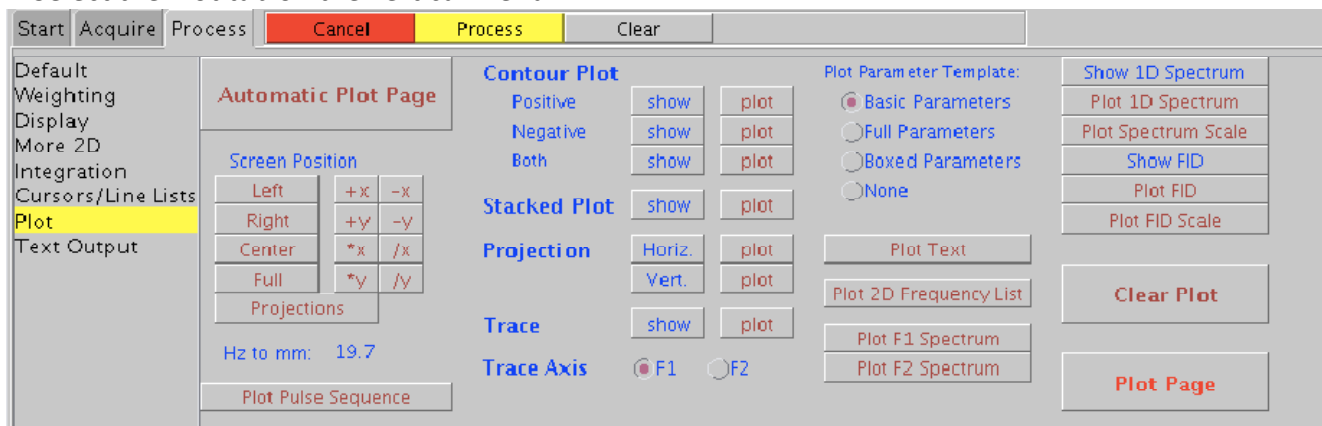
Start Acquire Process Cancel Process Clear

Default
Weighting
Display
More 2D
Integration
Cursors/Line Lists
Plot
Text Output

Automatic Plot Page

Screen Position
Left +x -x
Right +y -y
Center *x /x
Full *y /y
Projections

Hz to mm: 19.7

Plot Pulse Sequence

Contour Plot
Positive show plot
Negative show plot
Both show plot

Stacked Plot show plot

Projection Horiz. plot
Vert. plot

Trace show plot

Trace Axis F1 F2

Plot Parameter Template:
Basic Parameters
Full Parameters
Boxed Parameters
None

Plot Text

Plot 2D Frequency List

Plot F1 Spectrum
Plot F2 Spectrum

Show 1D Spectrum
Plot 1D Spectrum
Plot Spectrum Scale
Show FID
Plot FID
Plot FID Scale

Clear Plot

Plot Page